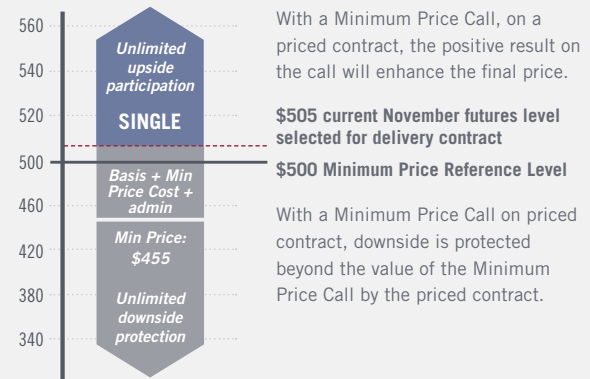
560

540

520

500

460

420

380

340

Unlimited upside participation

SINGLE

Basis + Min Price Cost + admin

Min Price: $455

Unlimited downside protection

With a Minimum Price Call, on a priced contract, the positive result on the call will enhance the final price.

$505 current November futures level selected for delivery contract

$500 Minimum Price Reference Level

With a Minimum Price Call on priced contract, downside is protected beyond the value of the Minimum Price Call by the priced contract.